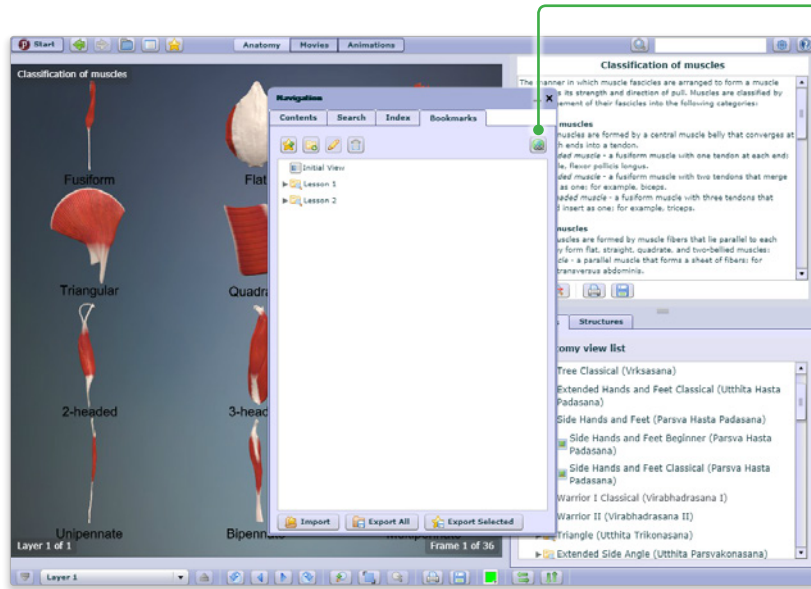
Start | Anatomy | Movies | Animations

Classification of muscles

Fusiform
Flat
Triangular
Quadra
2-headed
3-head
Unipennate
Bipenna

Layer 1 of 1
Frame 1 of 36

Navigation
Contents | Search | Index | Bookmarks

Initial View
Lesson 1
Lesson 2

Import | Export All | Export Selected

Classification of muscles

The manner in which muscle fascicles are arranged to form a muscle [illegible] its strength and direction of pull. Muscles are classified by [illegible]ement of their fascicles into the following categories:

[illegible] muscles
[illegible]uscles are formed by a central muscle belly that converges at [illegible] ends into a tendon.
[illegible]ded muscle - a fusiform muscle with one tendon at each end; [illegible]e, flexor pollicis longus.
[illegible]ded muscle - a fusiform muscle with two tendons that merge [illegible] as one; for example, biceps.
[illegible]aded muscle - a fusiform muscle with three tendons that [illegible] insert as one; for example, triceps.

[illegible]uscles
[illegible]uscles are formed by muscle fibers that lie parallel to each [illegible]y form flat, straight, quadrate, and two-bellied muscles:
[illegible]cle - a parallel muscle that forms a sheet of fibers; for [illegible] transversus abdominis.

Structures

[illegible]omy view list
Tree Classical (Vrksasana)
Extended Hands and Feet Classical (Utthita Hasta Padasana)
Side Hands and Feet (Parsva Hasta Padasana)
Side Hands and Feet Beginner (Parsva Hasta Padasana)
Side Hands and Feet Classical (Parsva Hasta Padasana)
Warrior I Classical (Virabhadrasana I)
Warrior II (Virabhadrasana II)
Triangle (Utthita Trikonasana)
Extended Side Angle (Utthita Parsvakonasana)

Layer 1